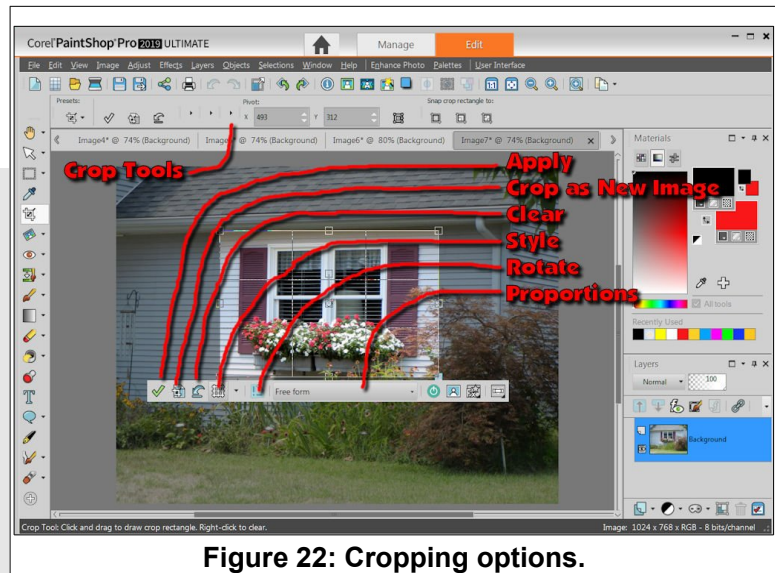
Corel PaintShop Pro 2019 ULTIMATE

Manage

Edit

File Edit View Image Adjust Effects Layers Objects Selections Window Help Enhance Photo Palettes User Interface

Presets:

Pivot:

X 493

Y 312

Snap crop rectangle to:

Image4* @ 74% (Background)

Image5* @ 74% (Background)

Image6* @ 80% (Background)

Image7* @ 74% (Background)

Materials

All tools

Recently Used

Crop Tools

Apply

Crop as New Image

Clear

Style

Rotate

Proportions

Free form

Layers

Normal

100

Background

Crop Tool: Click and drag to draw crop rectangle. Right-click to clear.

Image: 1024 x 768 x RGB - 8 bits/channel

Figure 22: Cropping options.